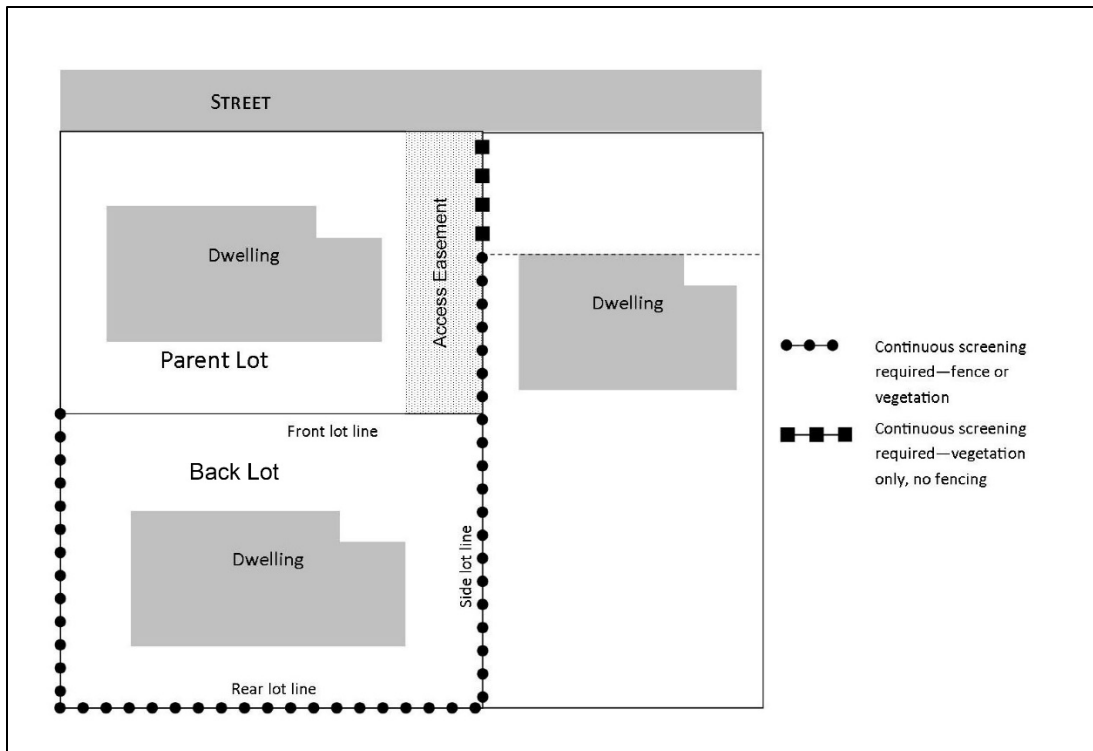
STREET

Dwelling

Parent Lot

Access Easement

Dwelling

Front lot line

Back Lot

Dwelling

Side lot line

Rear lot line

Continuous screening required—fence or vegetation

Continuous screening required—vegetation only, no fencing